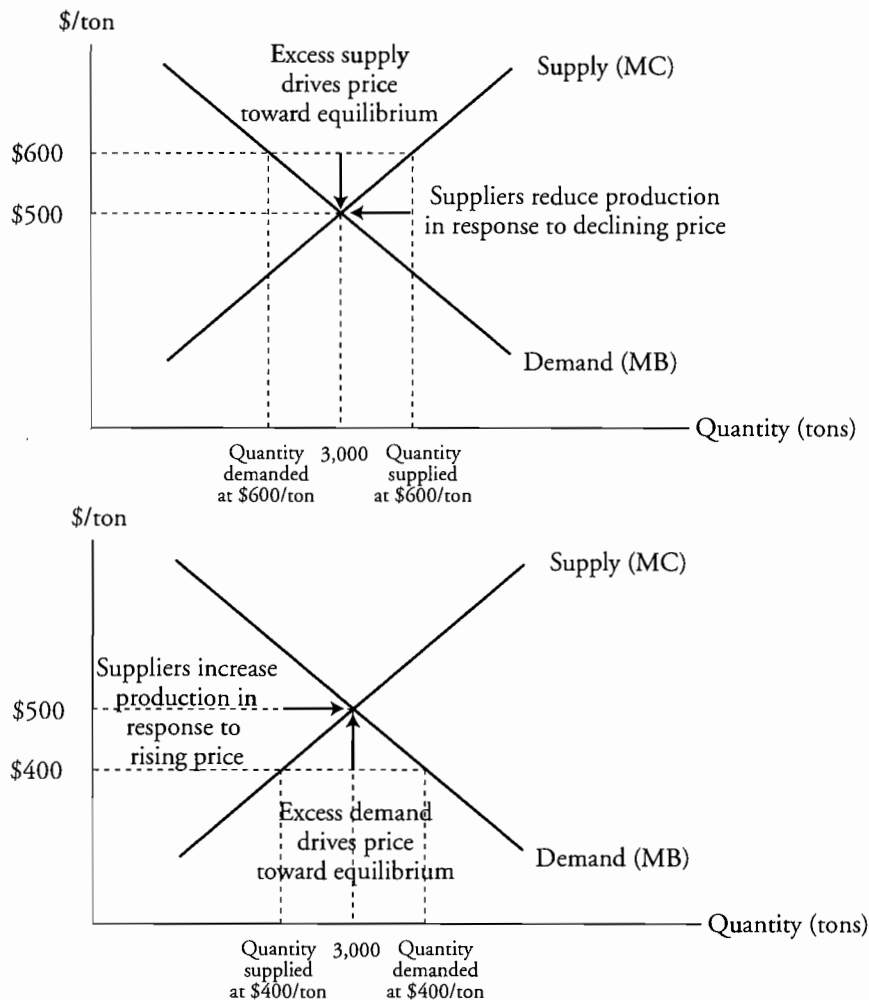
$/ton

Excess supply drives price toward equilibrium

Supply (MC)

$600

$500

Suppliers reduce production in response to declining price

Demand (MB)

Quantity (tons)

Quantity demanded at $600/ton

3,000

Quantity supplied at $600/ton

$/ton

Supply (MC)

Suppliers increase production in response to rising price

$500

$400

Excess demand drives price toward equilibrium

Demand (MB)

Quantity (tons)

Quantity supplied at $400/ton

3,000

Quantity demanded at $400/ton